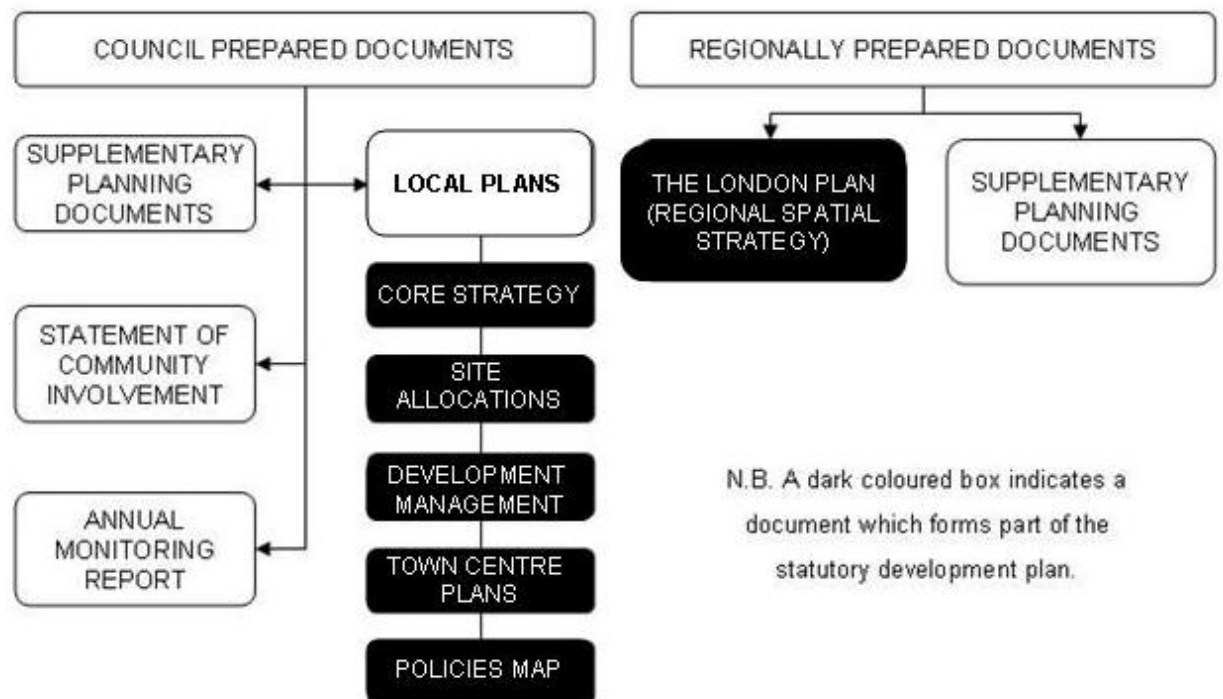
COUNCIL PREPARED DOCUMENTS

SUPPLEMENTARY PLANNING DOCUMENTS

LOCAL PLANS

CORE STRATEGY

SITE ALLOCATIONS

DEVELOPMENT MANAGEMENT

TOWN CENTRE PLANS

POLICIES MAP

STATEMENT OF COMMUNITY INVOLVEMENT

ANNUAL MONITORING REPORT

REGIONALLY PREPARED DOCUMENTS

THE LONDON PLAN (REGIONAL SPATIAL STRATEGY)

SUPPLEMENTARY PLANNING DOCUMENTS

N.B. A dark coloured box indicates a document which forms part of the statutory development plan.